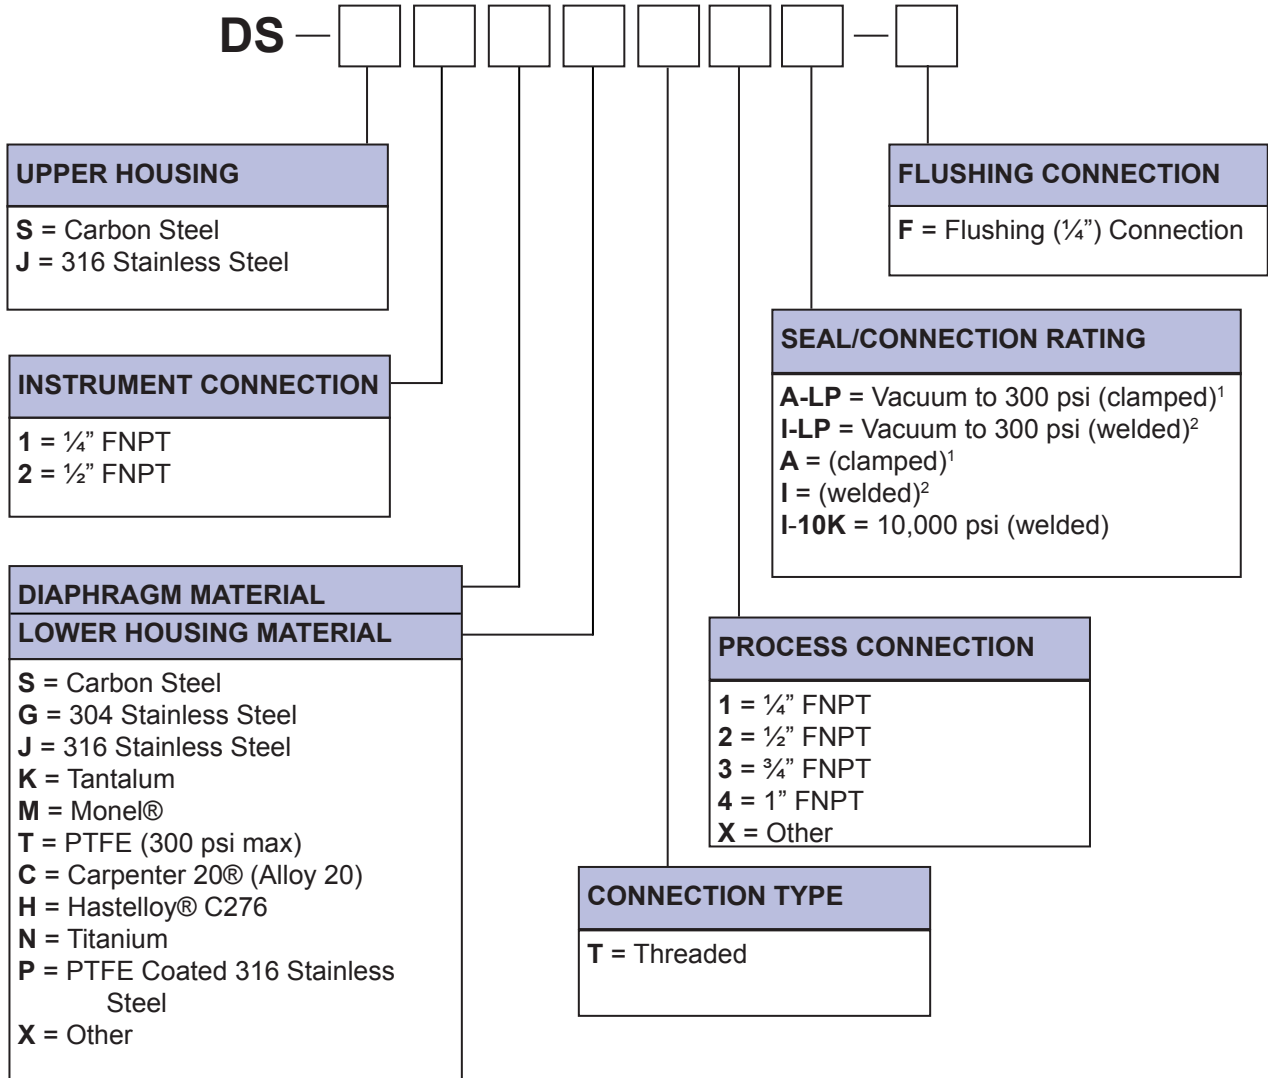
DS — [ ] [ ] [ ] [ ] [ ] [ ] [ ] — [ ]

UPPER HOUSING
S = Carbon Steel
J = 316 Stainless Steel

FLUSHING CONNECTION
F = Flushing (¼") Connection

SEAL/CONNECTION RATING
A-LP = Vacuum to 300 psi (clamped)$^1$
I-LP = Vacuum to 300 psi (welded)$^2$
A = (clamped)$^1$
I = (welded)$^2$
I-10K = 10,000 psi (welded)

INSTRUMENT CONNECTION
1 = ¼" FNPT
2 = ½" FNPT

DIAPHRAGM MATERIAL
LOWER HOUSING MATERIAL
S = Carbon Steel
G = 304 Stainless Steel
J = 316 Stainless Steel
K = Tantalum
M = Monel®
T = PTFE (300 psi max)
C = Carpenter 20® (Alloy 20)
H = Hastelloy® C276
N = Titanium
P = PTFE Coated 316 Stainless Steel
X = Other

PROCESS CONNECTION
1 = ¼" FNPT
2 = ½" FNPT
3 = ¾" FNPT
4 = 1" FNPT
X = Other

CONNECTION TYPE
T = Threaded